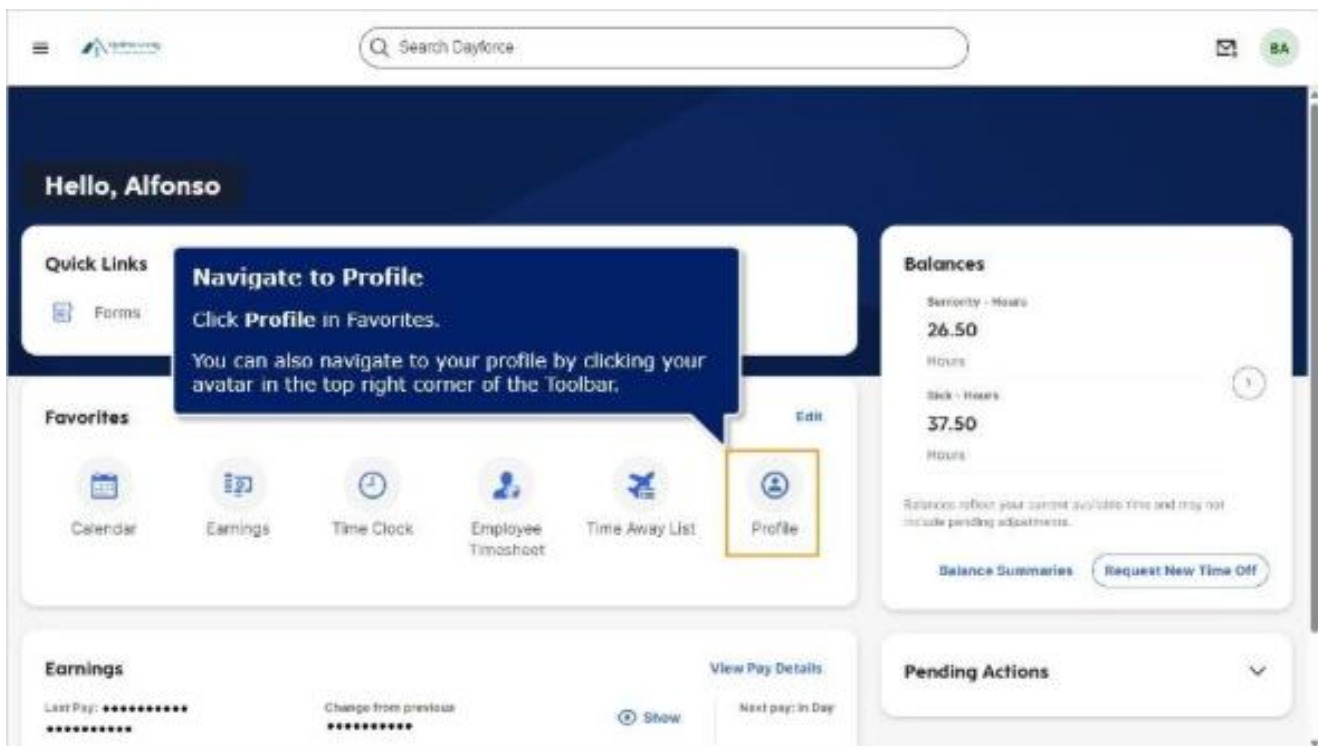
Search Dayforce

BA

Hello, Alfonso

Quick Links

Forms

Navigate to Profile

Click **Profile** in Favorites.

You can also navigate to your profile by clicking your avatar in the top right corner of the Toolbar.

Favorites

Edit

Calendar

Earnings

Time Clock

Employee Timesheet

Time Away List

Profile

Balances

Seniority - Hours

26.50

Hours

Sick - Hours

37.50

Hours

Balances reflect your current available time and may not include pending adjustments.

Balance Summaries

Request New Time Off

Earnings

View Pay Details

Last Pay: ••••••••••• •••••••••••

Change from previous •••••••••••

Show

Next pay: in Day

Pending Actions